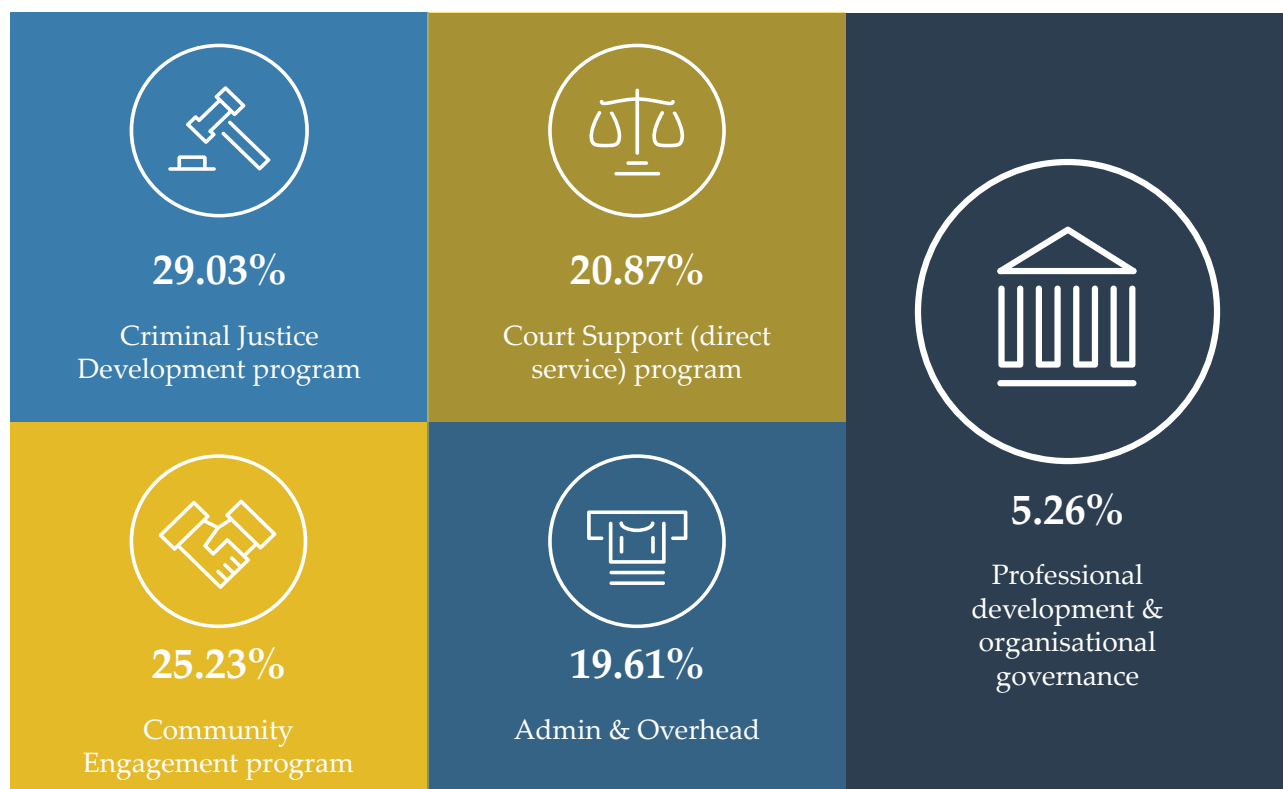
29.03%

Criminal Justice Development program

20.87%

Court Support (direct service) program

5.26%

Professional development & organisational governance

25.23%

Community Engagement program

19.61%

Admin & Overhead